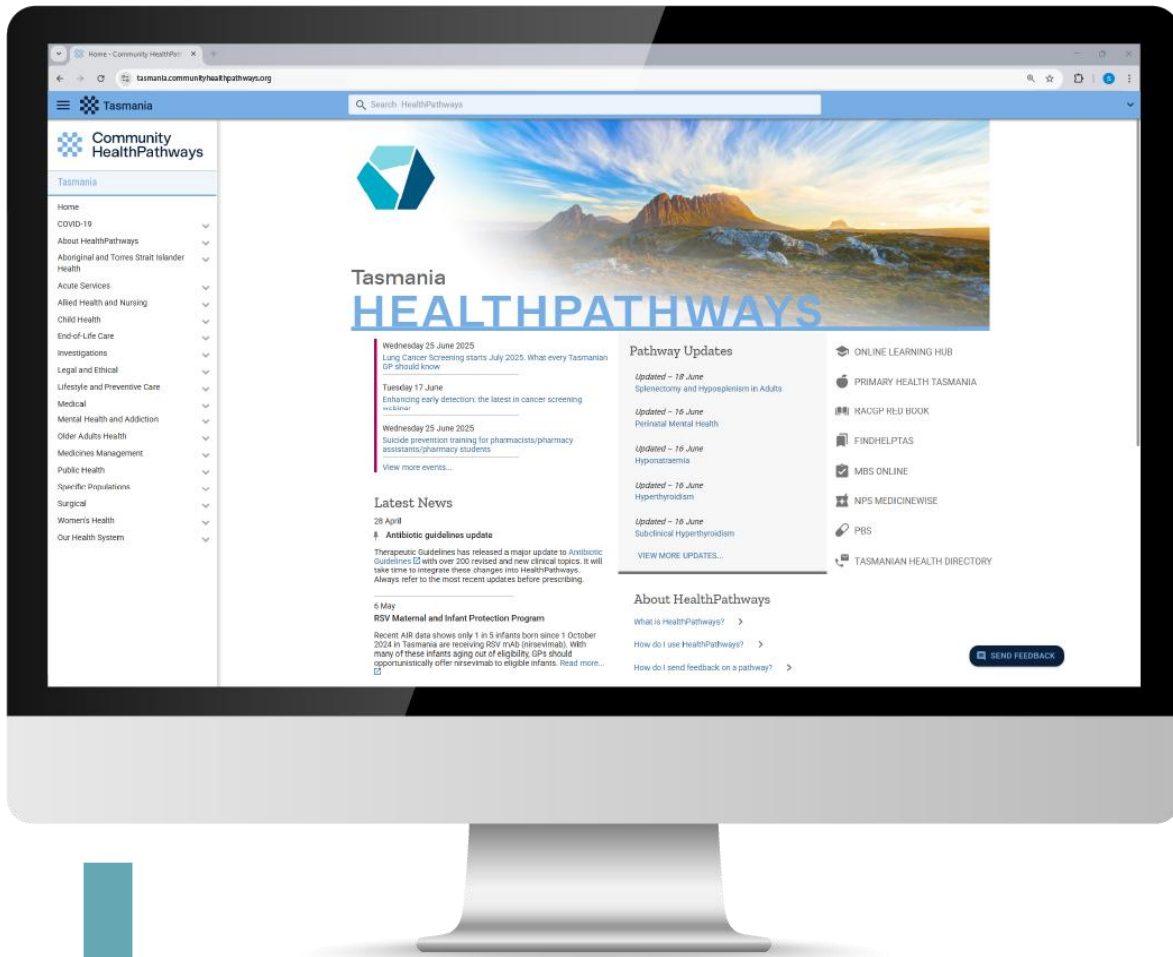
Home - Community HealthPat ×

tasmania.communityhealthpathways.org

Tasmania

Search HealthPathways

Community HealthPathways

Tasmania

Home
COVID-19
About HealthPathways
Aboriginal and Torres Strait Islander Health
Acute Services
Allied Health and Nursing
Child Health
End-of-Life Care
Investigations
Legal and Ethical
Lifestyle and Preventive Care
Medical
Mental Health and Addiction
Older Adults Health
Medicines Management
Public Health
Specific Populations
Surgical
Women's Health
Our Health System

Tasmania
HEALTHPATHWAYS

Wednesday 25 June 2025
Lung Cancer Screening starts July 2025. What every Tasmanian GP should know

Tuesday 17 June
Enhancing early detection: the latest in cancer screening webinar

Wednesday 25 June 2025
Suicide prevention training for pharmacists/pharmacy assistants/pharmacy students

View more events...

Latest News

28 April
Antibiotic guidelines update

Therapeutic Guidelines has released a major update to Antibiotic Guidelines with over 200 revised and new clinical topics. It will take time to integrate these changes into HealthPathways. Always refer to the most recent updates before prescribing.

6 May
RSV Maternal and Infant Protection Program

Recent AIR data shows only 1 in 5 infants born since 1 October 2024 in Tasmania are receiving RSV mAb (nirsevimab). With many of these infants aging out of eligibility, GPs should opportunistically offer nirsevimab to eligible infants. Read more...

Pathway Updates

Updated – 18 June
Splenectomy and Hyposplenism in Adults

Updated – 16 June
Perinatal Mental Health

Updated – 16 June
Hyponatraemia

Updated – 16 June
Hyperthyroidism

Updated – 16 June
Subclinical Hyperthyroidism

VIEW MORE UPDATES...

About HealthPathways
What is HealthPathways?
How do I use HealthPathways?
How do I send feedback on a pathway?

ONLINE LEARNING HUB
PRIMARY HEALTH TASMANIA
RACGP RED BOOK
FINDHELPTAS
MBS ONLINE
NPS MEDICINEWISE
PBS
TASMANIAN HEALTH DIRECTORY

SEND FEEDBACK